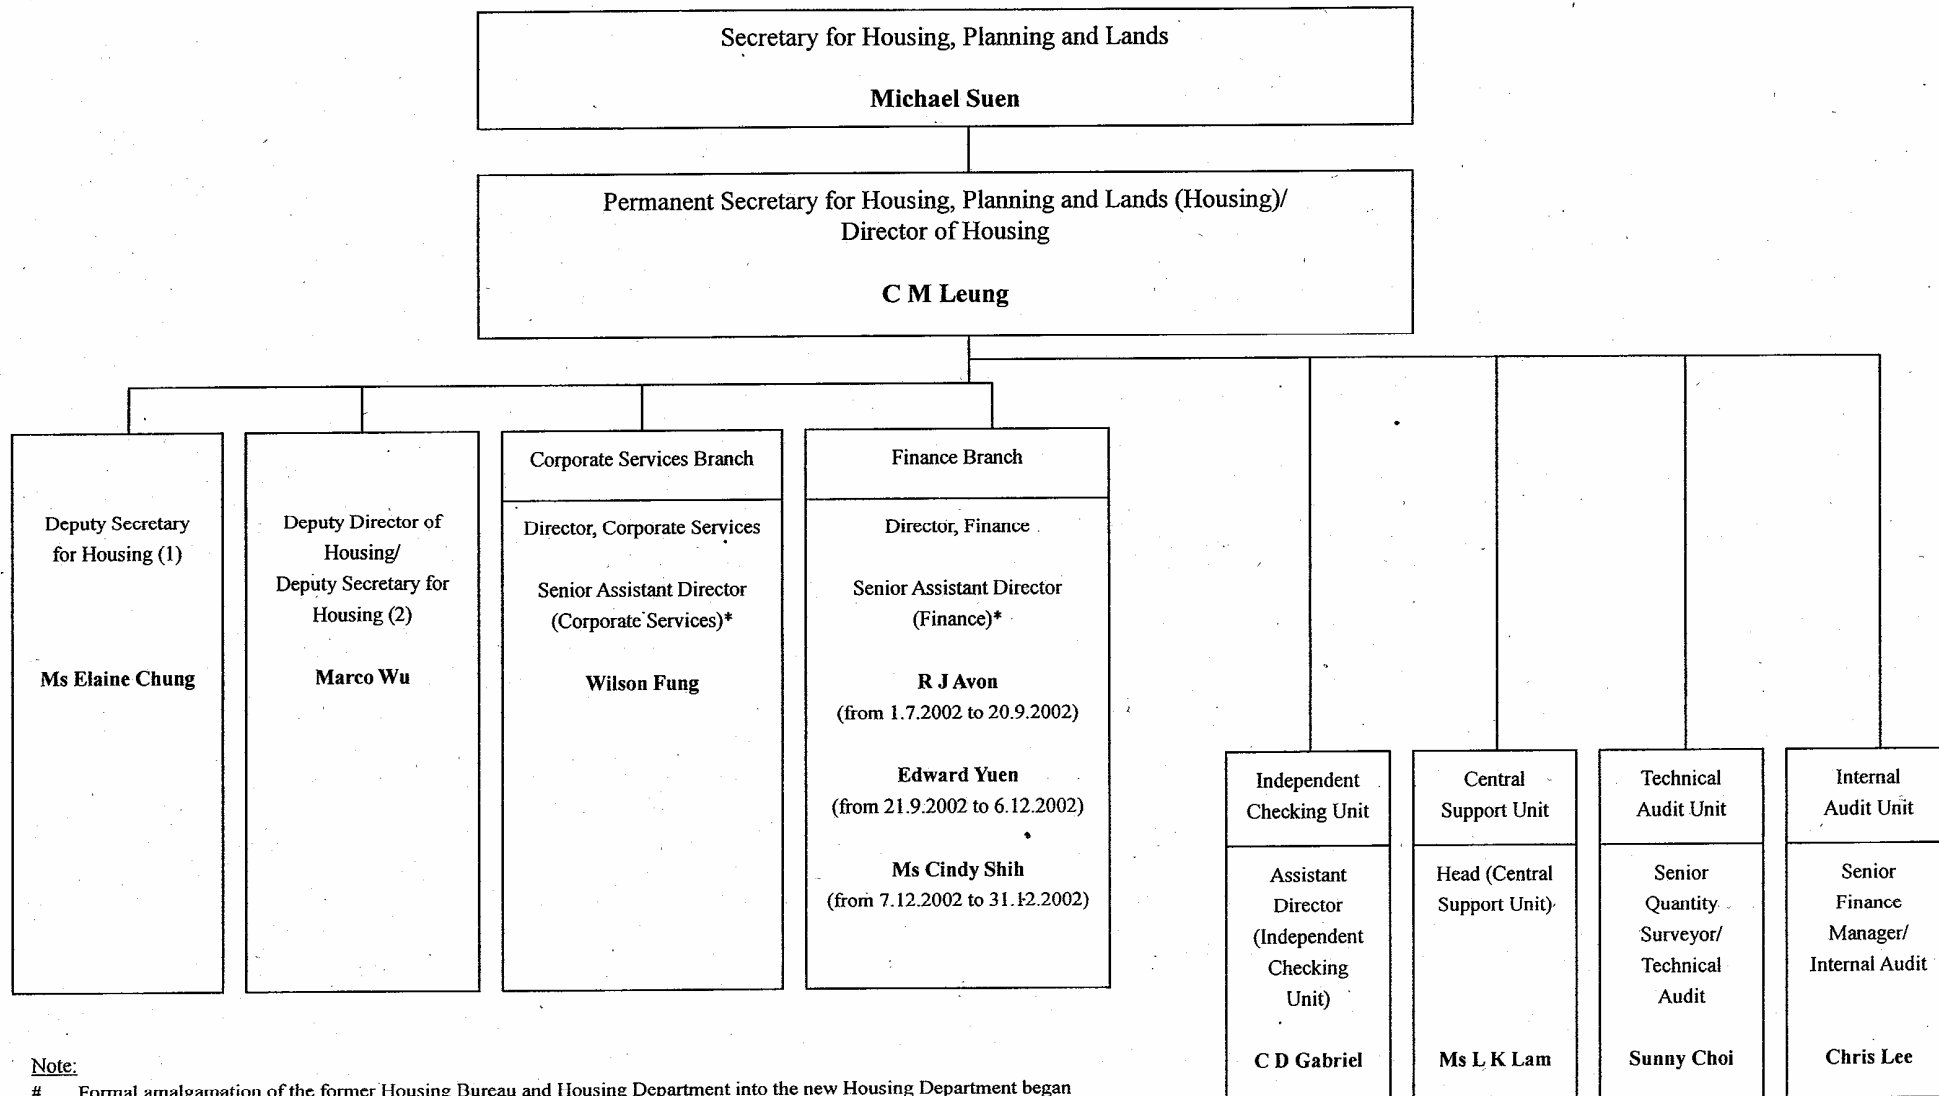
Secretary for Housing, Planning and Lands

Michael Suen

Permanent Secretary for Housing, Planning and Lands (Housing)/ Director of Housing

C M Leung

Deputy Secretary for Housing (1)

Ms Elaine Chung

Deputy Director of Housing/ Deputy Secretary for Housing (2)

Marco Wu

Corporate Services Branch

Director, Corporate Services

Senior Assistant Director (Corporate Services)*

Wilson Fung

Finance Branch

Director, Finance

Senior Assistant Director (Finance)*

R J Avon (from 1.7.2002 to 20.9.2002)

Edward Yuen (from 21.9.2002 to 6.12.2002)

Ms Cindy Shih (from 7.12.2002 to 31.12.2002)

Independent Checking Unit

Assistant Director (Independent Checking Unit)

C D Gabriel

Central Support Unit

Head (Central Support Unit)

Ms L K Lam

Technical Audit Unit

Senior Quantity Surveyor/ Technical Audit

Sunny Choi

Internal Audit Unit

Senior Finance Manager/ Internal Audit

Chris Lee

Note:
# Formal amalgamation of the former Housing Bureau and Housing Department into the new Housing Department began